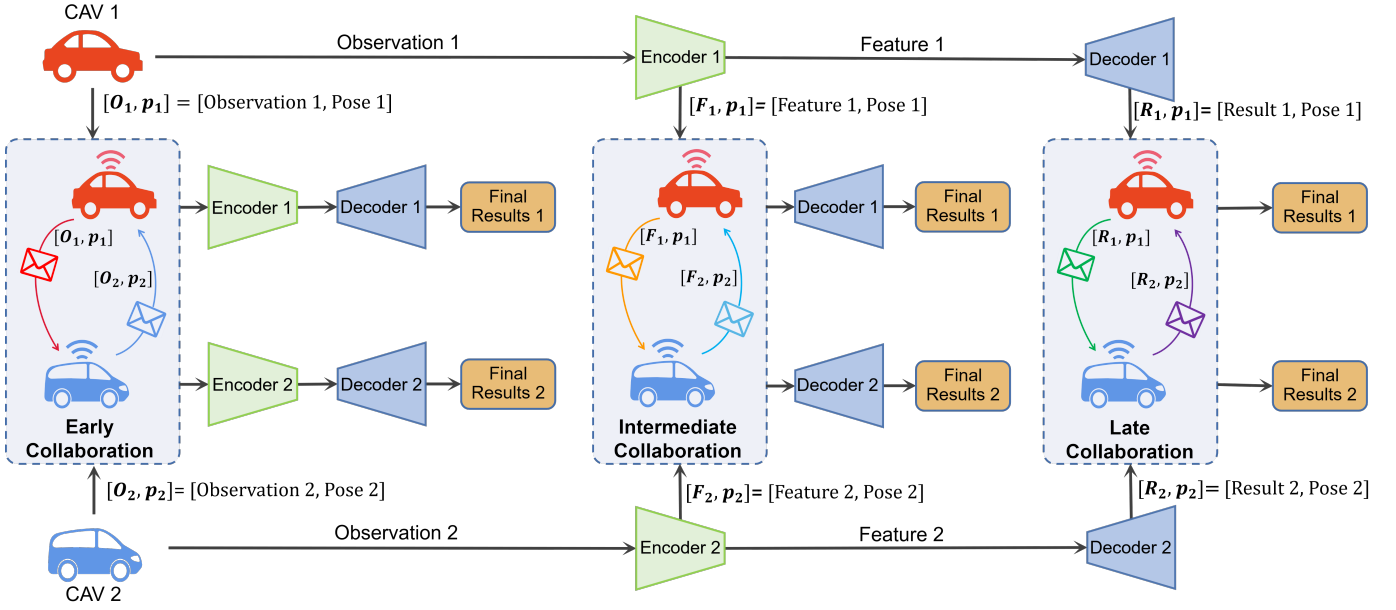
CAV 1

Observation 1

Encoder 1

Feature 1

Decoder 1

$[\boldsymbol{O_1}, \boldsymbol{p_1}]$ = [Observation 1, Pose 1]

$[\boldsymbol{F_1}, \boldsymbol{p_1}]$= [Feature 1, Pose 1]

$[\boldsymbol{R_1}, \boldsymbol{p_1}]$= [Result 1, Pose 1]

Encoder 1

Decoder 1

Final Results 1

$[\boldsymbol{O_1}, \boldsymbol{p_1}]$

$[\boldsymbol{O_2}, \boldsymbol{p_2}]$

Encoder 2

Decoder 2

Final Results 2

Early Collaboration

Decoder 1

Final Results 1

$[\boldsymbol{F_1}, \boldsymbol{p_1}]$

$[\boldsymbol{F_2}, \boldsymbol{p_2}]$

Decoder 2

Final Results 2

Intermediate Collaboration

Final Results 1

$[\boldsymbol{R_1}, \boldsymbol{p_1}]$

$[\boldsymbol{R_2}, \boldsymbol{p_2}]$

Final Results 2

Late Collaboration

$[\boldsymbol{O_2}, \boldsymbol{p_2}]$= [Observation 2, Pose 2]

$[\boldsymbol{F_2}, \boldsymbol{p_2}]$= [Feature 2, Pose 2]

$[\boldsymbol{R_2}, \boldsymbol{p_2}]$= [Result 2, Pose 2]

Observation 2

Encoder 2

Feature 2

Decoder 2

CAV 2